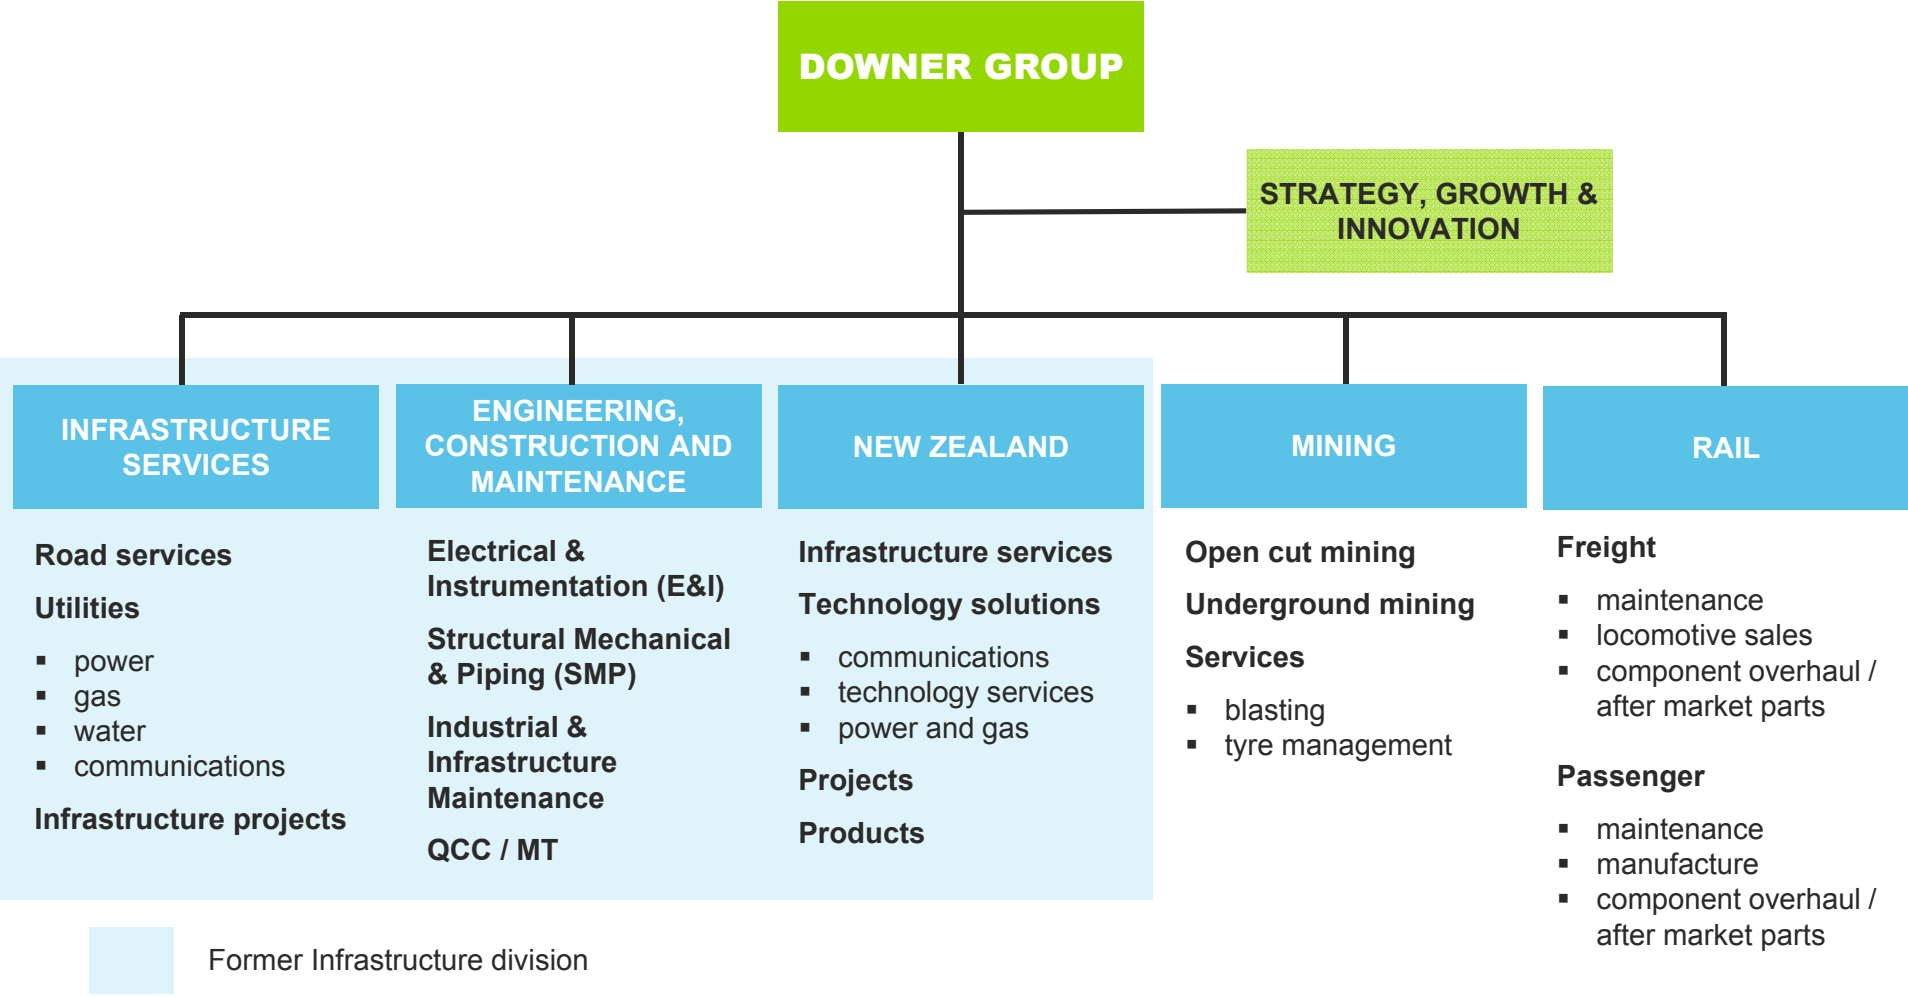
DOWNER GROUP

STRATEGY, GROWTH & INNOVATION

INFRASTRUCTURE SERVICES

Road services

Utilities

- power
- gas
- water
- communications

Infrastructure projects

ENGINEERING, CONSTRUCTION AND MAINTENANCE

Electrical & Instrumentation (E&I)

Structural Mechanical & Piping (SMP)

Industrial & Infrastructure Maintenance

QCC / MT

NEW ZEALAND

Infrastructure services

Technology solutions

- communications
- technology services
- power and gas

Projects

Products

MINING

Open cut mining

Underground mining

Services

- blasting
- tyre management

RAIL

Freight

- maintenance
- locomotive sales
- component overhaul / after market parts

Passenger

- maintenance
- manufacture
- component overhaul / after market parts

Former Infrastructure division